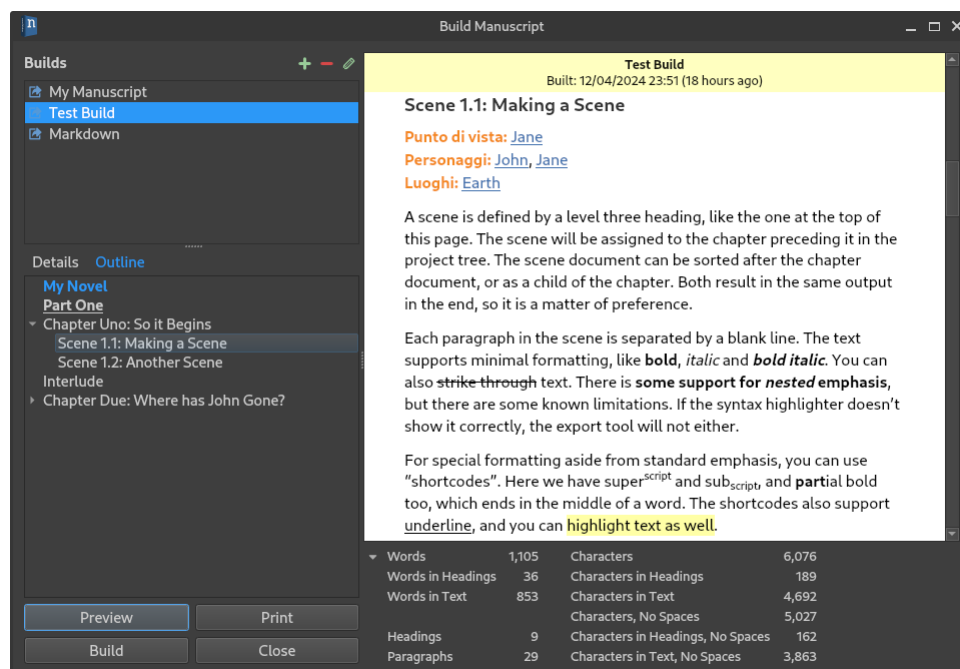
Build Manuscript

Builds

My Manuscript
Test Build
Markdown

Details Outline

My Novel
Part One
Chapter Uno: So it Begins
Scene 1.1: Making a Scene
Scene 1.2: Another Scene
Interlude
Chapter Due: Where has John Gone?

Preview
Print
Build
Close

Test Build
Built: 12/04/2024 23:51 (18 hours ago)

Scene 1.1: Making a Scene

Punto di vista: Jane
Personaggi: John, Jane
Luoghi: Earth

A scene is defined by a level three heading, like the one at the top of this page. The scene will be assigned to the chapter preceding it in the project tree. The scene document can be sorted after the chapter document, or as a child of the chapter. Both result in the same output in the end, so it is a matter of preference.

Each paragraph in the scene is separated by a blank line. The text supports minimal formatting, like **bold**, *italic* and ***bold italic***. You can also ~~strike through~~ text. There is **some support for *nested* emphasis**, but there are some known limitations. If the syntax highlighter doesn't show it correctly, the export tool will not either.

For special formatting aside from standard emphasis, you can use "shortcodes". Here we have super$^{script}$ and sub$_{script}$, and **part**ial bold too, which ends in the middle of a word. The shortcodes also support underline, and you can highlight text as well.

| | | | |
|---|---|---|---|
| Words | 1,105 | Characters | 6,076 |
| Words in Headings | 36 | Characters in Headings | 189 |
| Words in Text | 853 | Characters in Text | 4,692 |
| | | Characters, No Spaces | 5,027 |
| Headings | 9 | Characters in Headings, No Spaces | 162 |
| Paragraphs | 29 | Characters in Text, No Spaces | 3,863 |